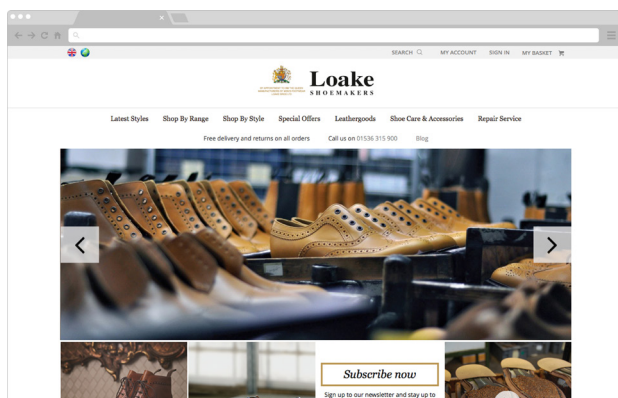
SEARCH MY ACCOUNT SIGN IN MY BASKET

Loake
SHOEMAKERS

Latest Styles Shop By Range Shop By Style Special Offers Leathergoods Shoe Care & Accessories Repair Service

Free delivery and returns on all orders Call us on 01536 315 900 Blog

Subscribe now

Sign up to our newsletter and stay up to